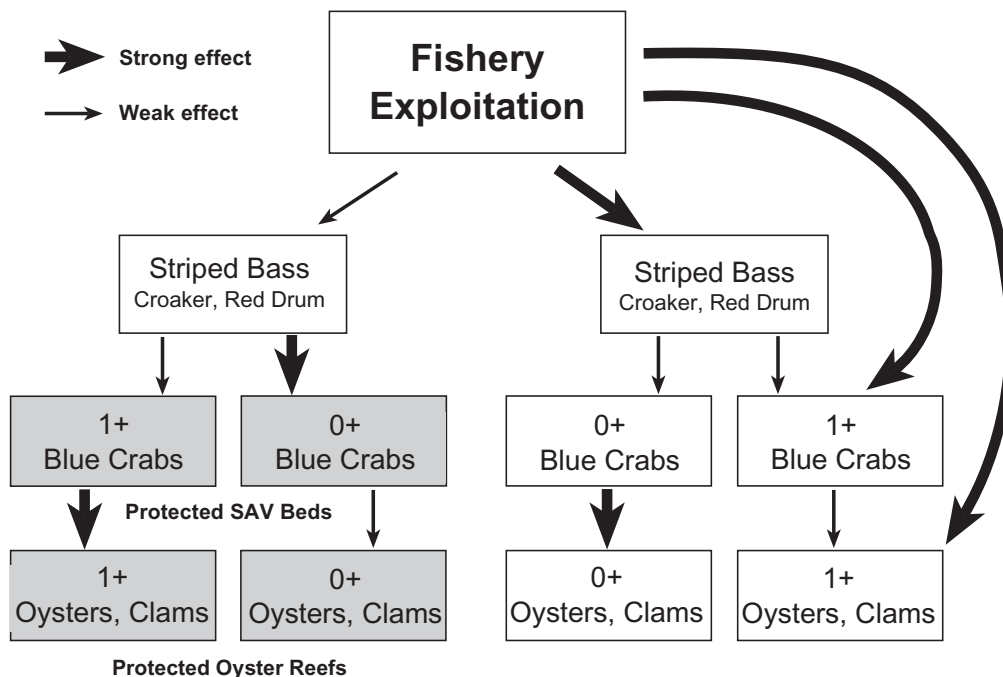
Strong effect

Weak effect

Fishery Exploitation

Striped Bass
Croaker, Red Drum

Striped Bass
Croaker, Red Drum

1+
Blue Crabs

0+
Blue Crabs

0+
Blue Crabs

1+
Blue Crabs

Protected SAV Beds

1+
Oysters, Clams

0+
Oysters, Clams

0+
Oysters, Clams

1+
Oysters, Clams

Protected Oyster Reefs